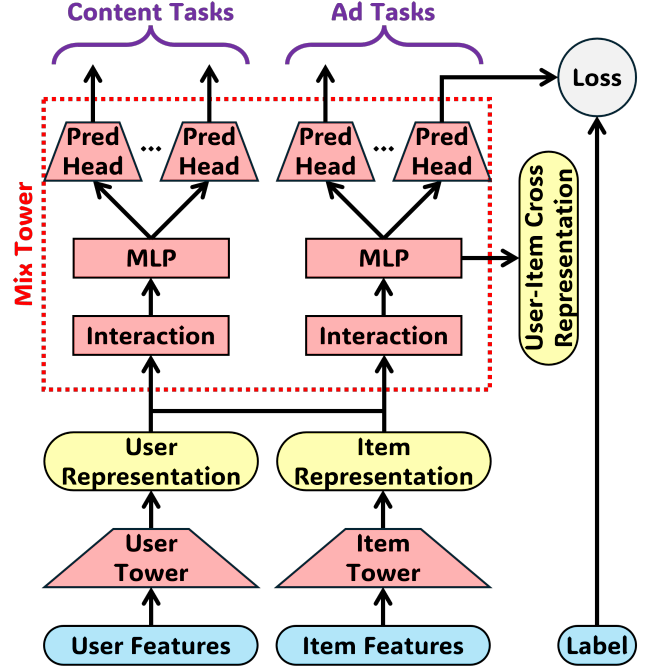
Content Tasks

Ad Tasks

Loss

Mix Tower

Pred Head ... Pred Head

Pred Head ... Pred Head

User-Item Cross Representation

MLP

MLP

Interaction

Interaction

User Representation

Item Representation

User Tower

Item Tower

User Features

Item Features

Label